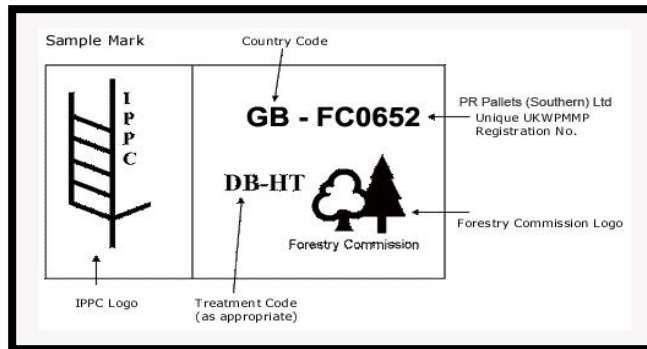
Sample Mark

Country Code

I
P
P
C

GB - FC0652

PR Pallets (Southern) Ltd
Unique UKWPMMP
Registration No.

DB-HT

Forestry Commission

Forestry Commission Logo

IPPC Logo

Treatment Code
(as appropriate)